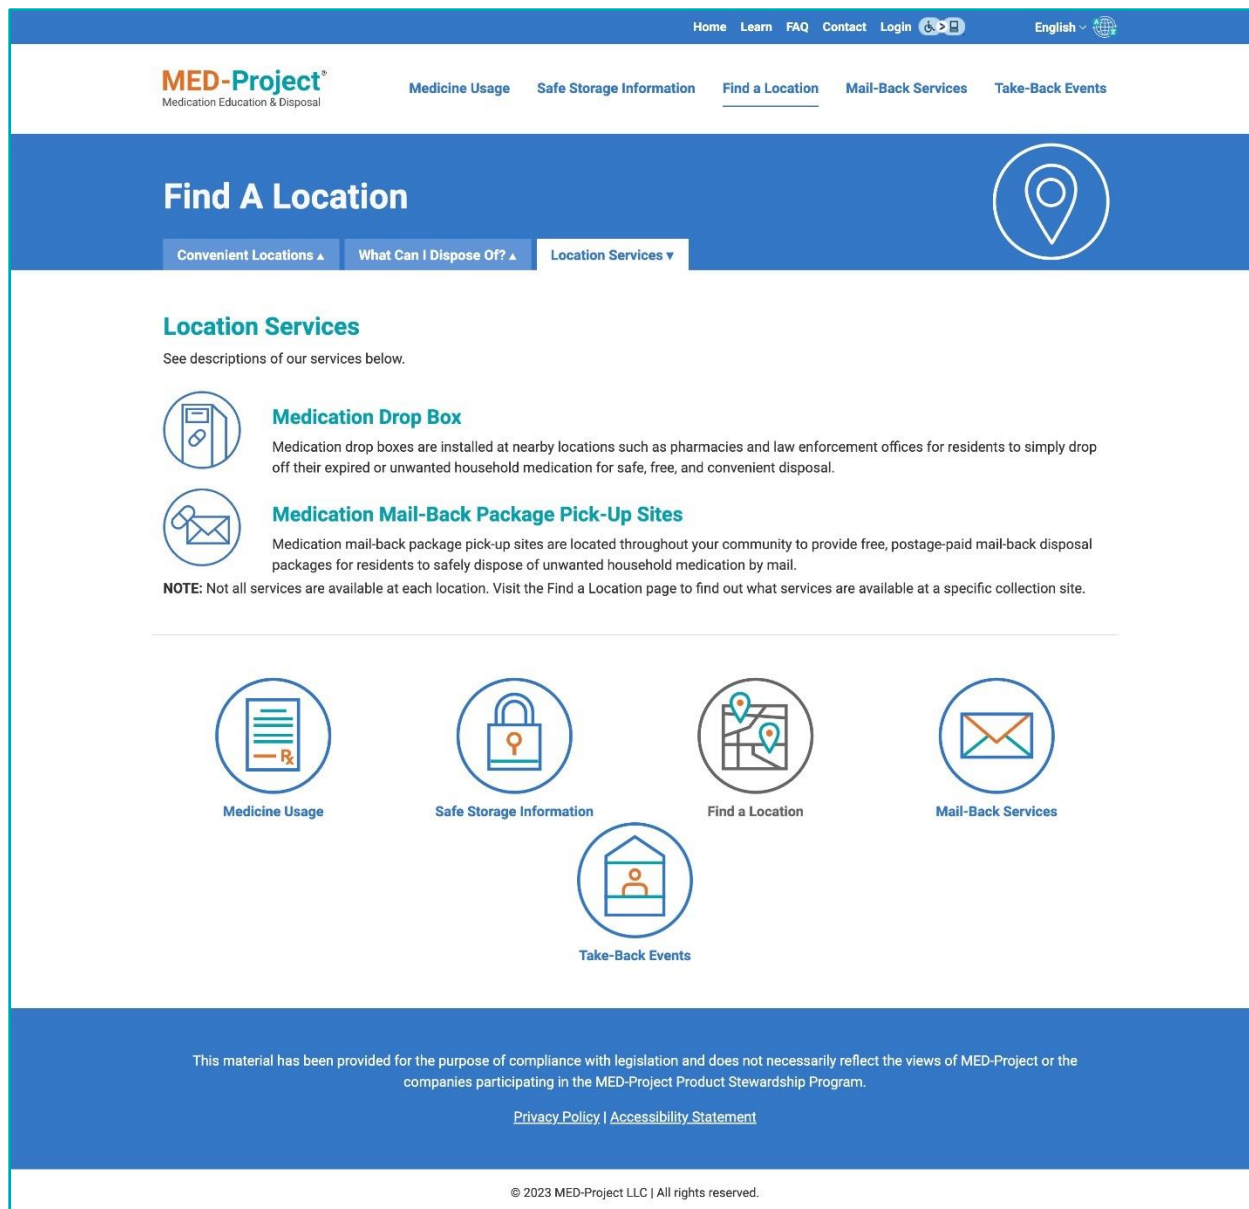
Home Learn FAQ Contact Login

English

MED-Project®
Medication Education & Disposal

Medicine Usage Safe Storage Information Find a Location Mail-Back Services Take-Back Events

Find A Location

Convenient Locations ▴ What Can I Dispose Of? ▴ Location Services ▾

Location Services

See descriptions of our services below.

Medication Drop Box

Medication drop boxes are installed at nearby locations such as pharmacies and law enforcement offices for residents to simply drop off their expired or unwanted household medication for safe, free, and convenient disposal.

Medication Mail-Back Package Pick-Up Sites

Medication mail-back package pick-up sites are located throughout your community to provide free, postage-paid mail-back disposal packages for residents to safely dispose of unwanted household medication by mail.

NOTE: Not all services are available at each location. Visit the Find a Location page to find out what services are available at a specific collection site.

Medicine Usage Safe Storage Information Find a Location Mail-Back Services

Take-Back Events

This material has been provided for the purpose of compliance with legislation and does not necessarily reflect the views of MED-Project or the companies participating in the MED-Project Product Stewardship Program.

Privacy Policy | Accessibility Statement

© 2023 MED-Project LLC | All rights reserved.